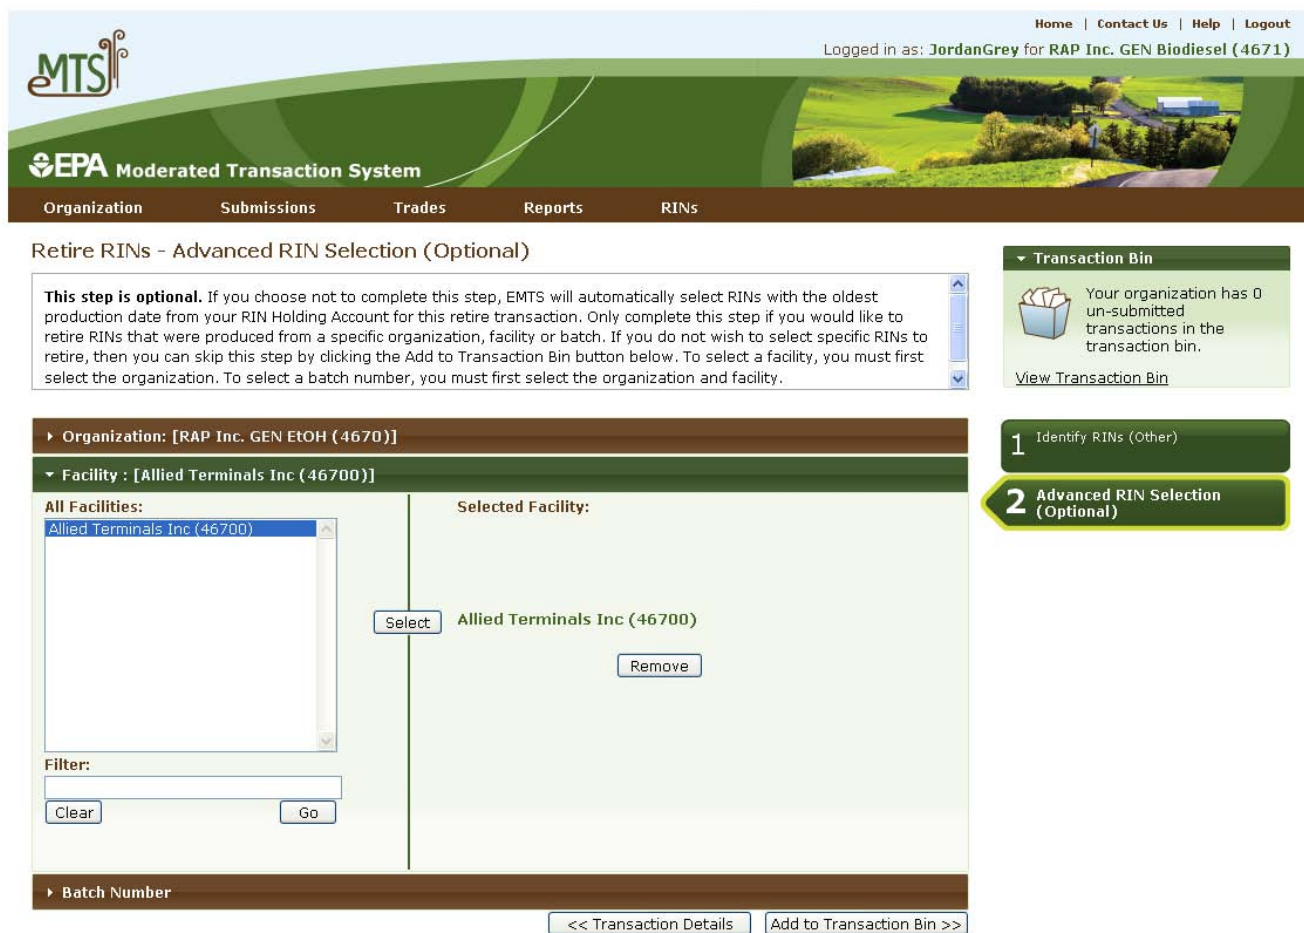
Home | Contact Us | Help | Logout

Logged in as: JordanGrey for RAP Inc. GEN Biodiesel (4671)

eMTS

EPA Moderated Transaction System

Organization Submissions Trades Reports RINs

Retire RINs - Advanced RIN Selection (Optional)

**This step is optional.** If you choose not to complete this step, EMTS will automatically select RINs with the oldest production date from your RIN Holding Account for this retire transaction. Only complete this step if you would like to retire RINs that were produced from a specific organization, facility or batch. If you do not wish to select specific RINs to retire, then you can skip this step by clicking the Add to Transaction Bin button below. To select a facility, you must first select the organization. To select a batch number, you must first select the organization and facility.

Organization: [RAP Inc. GEN EtOH (4670)]

Facility : [Allied Terminals Inc (46700)]

All Facilities:

Allied Terminals Inc (46700)

Select

Selected Facility:

Allied Terminals Inc (46700)

Remove

Filter:

Clear Go

Batch Number

<< Transaction Details Add to Transaction Bin >>

Transaction Bin

Your organization has 0 un-submitted transactions in the transaction bin.

View Transaction Bin

1 Identify RINs (Other)

2 Advanced RIN Selection (Optional)